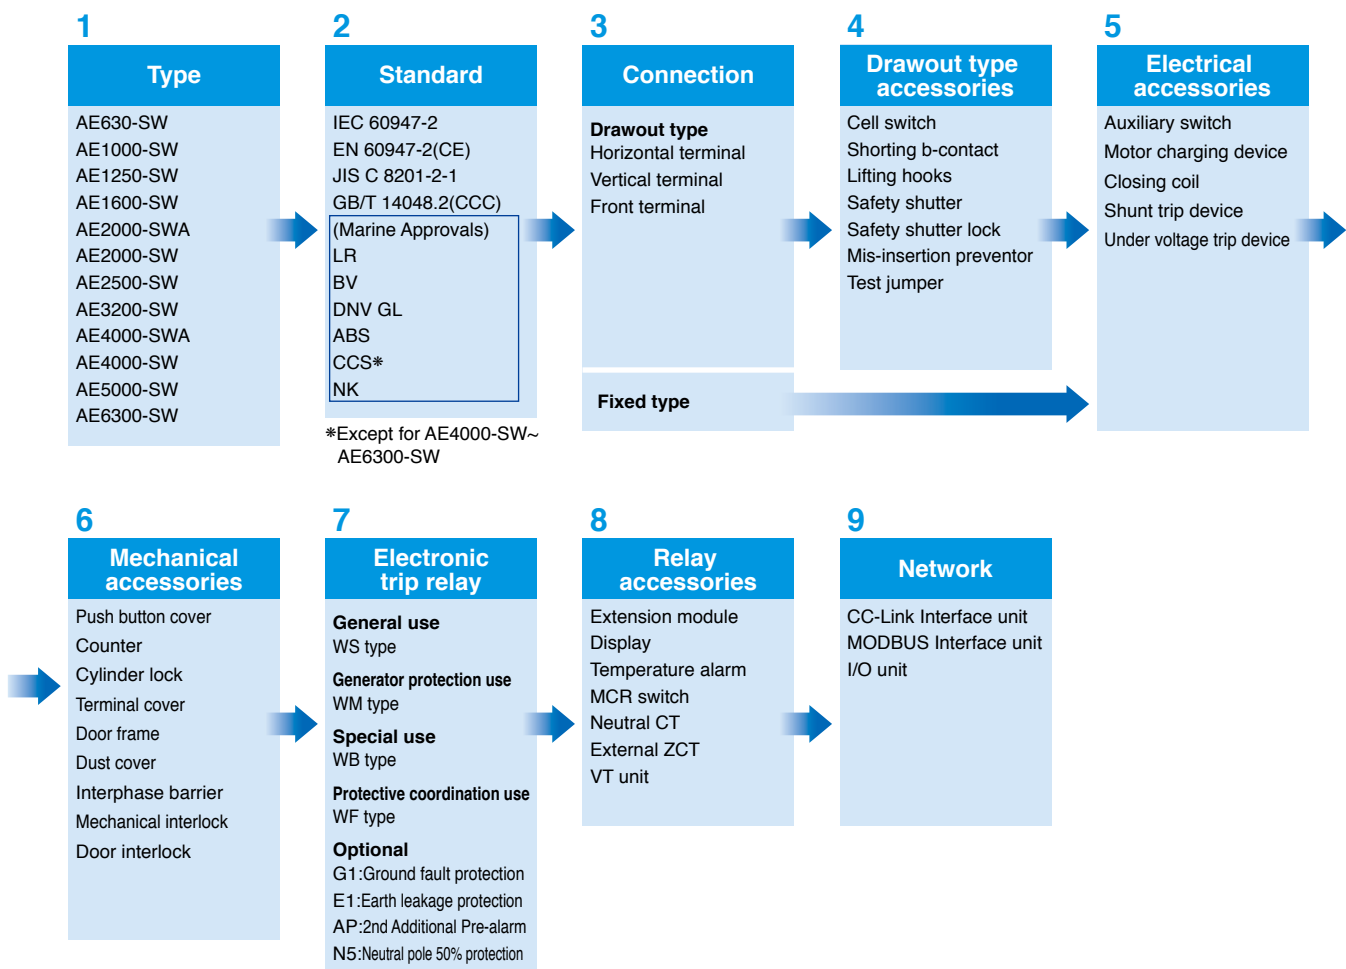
1

Type

AE630-SW
AE1000-SW
AE1250-SW
AE1600-SW
AE2000-SWA
AE2000-SW
AE2500-SW
AE3200-SW
AE4000-SWA
AE4000-SW
AE5000-SW
AE6300-SW

2

Standard

IEC 60947-2
EN 60947-2(CE)
JIS C 8201-2-1
GB/T 14048.2(CCC)
(Marine Approvals)
LR
BV
DNV GL
ABS
CCS∗
NK

∗Except for AE4000-SW~ AE6300-SW

3

Connection

Drawout type
Horizontal terminal
Vertical terminal
Front terminal

Fixed type

4

Drawout type accessories

Cell switch
Shorting b-contact
Lifting hooks
Safety shutter
Safety shutter lock
Mis-insertion preventor
Test jumper

5

Electrical accessories

Auxiliary switch
Motor charging device
Closing coil
Shunt trip device
Under voltage trip device

6

Mechanical accessories

Push button cover
Counter
Cylinder lock
Terminal cover
Door frame
Dust cover
Interphase barrier
Mechanical interlock
Door interlock

7

Electronic trip relay

General use
WS type
Generator protection use
WM type
Special use
WB type
Protective coordination use
WF type
Optional
G1:Ground fault protection
E1:Earth leakage protection
AP:2nd Additional Pre-alarm
N5:Neutral pole 50% protection

8

Relay accessories

Extension module
Display
Temperature alarm
MCR switch
Neutral CT
External ZCT
VT unit

9

Network

CC-Link Interface unit
MODBUS Interface unit
I/O unit